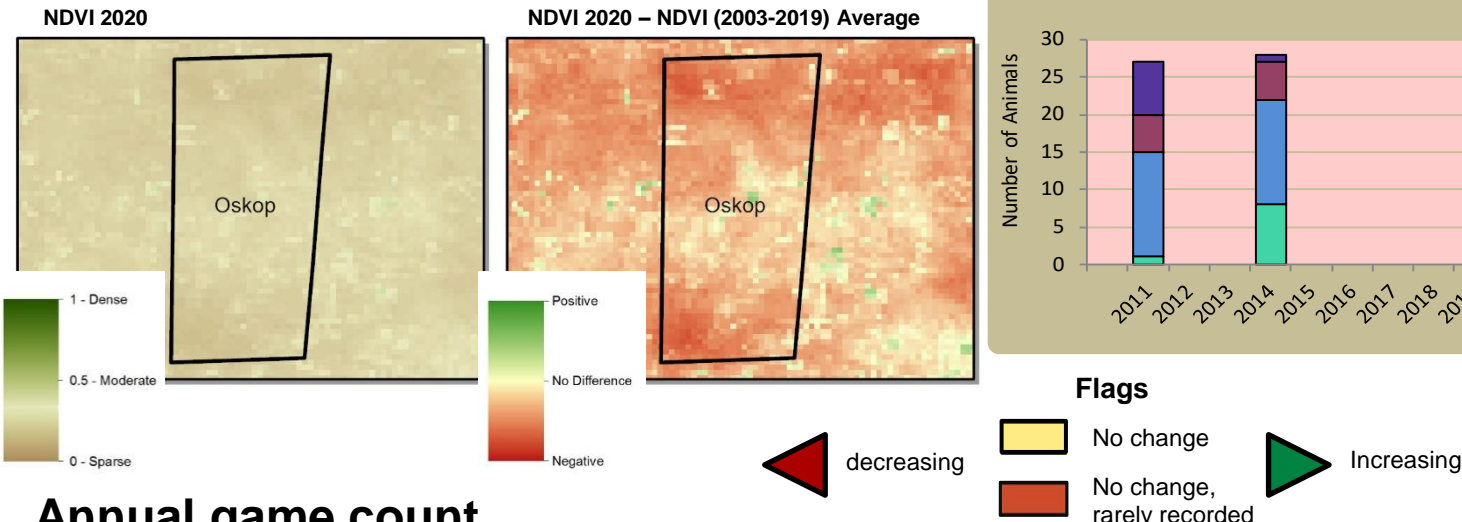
NDVI 2020

Oskop

1 - Dense

0.5 - Moderate

0 - Sparse

NDVI 2020 – NDVI (2003-2019) Average

Oskop

Positive

No Difference

Negative

30
25
20
15
10
5
0

Number of Animals

2011 2012 2013 2014 2015 2016 2017 2018 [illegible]

Flags

decreasing

No change

No change, rarely recorded

Increasing

Annual game count